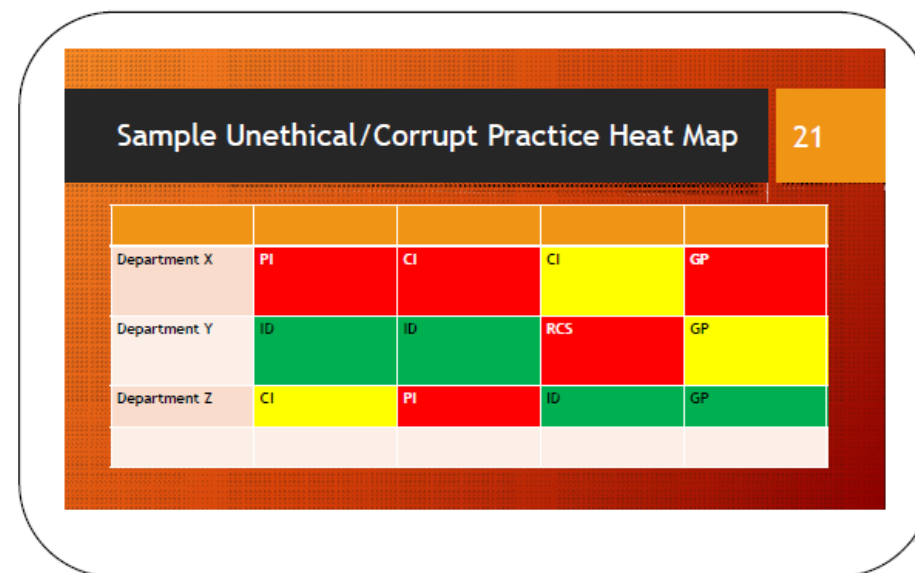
Sample Unethical/Corrupt Practice Heat Map

21

| | | | | |
|---|---|---|---|---|
| Department X | PI | CI | CI | GP |
| Department Y | ID | ID | RCS | GP |
| Department Z | CI | PI | ID | GP |
| | | | | |